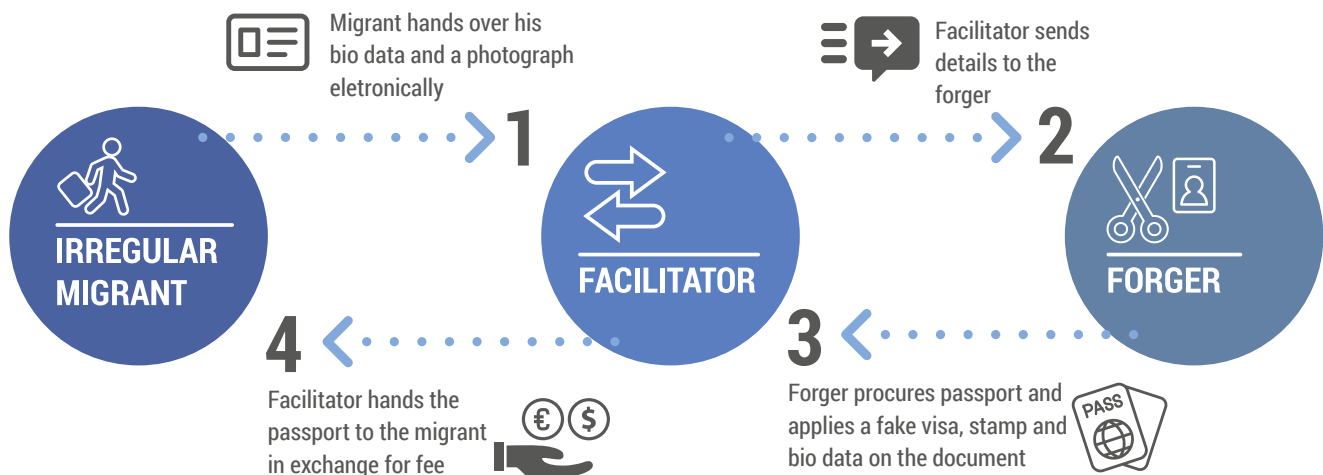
Migrant hands over his bio data and a photograph eletronically

Facilitator sends details to the forger

IRREGULAR MIGRANT

1

FACILITATOR

2

FORGER

4

3

Facilitator hands the passport to the migrant in exchange for fee

€ $

Forger procures passport and applies a fake visa, stamp and bio data on the document

PASS